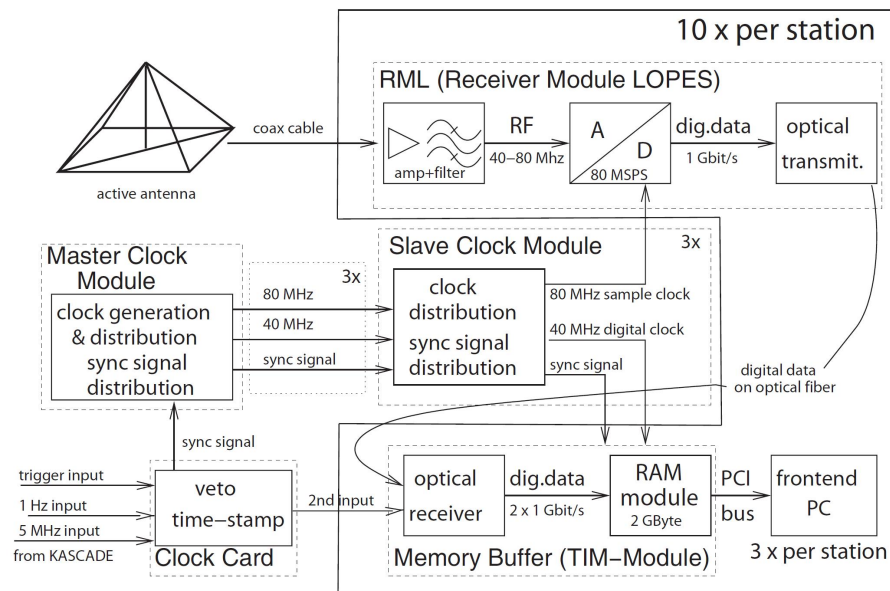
10 x per station

RML (Receiver Module LOPES)

active antenna

coax cable

amp+filter

RF

40–80 Mhz

A

D

80 MSPS

dig.data

1 Gbit/s

optical transmit.

Master Clock Module

clock generation & distribution sync signal distribution

3x

80 MHz

40 MHz

sync signal

Slave Clock Module

3x

clock distribution sync signal distribution

80 MHz sample clock

40 MHz digital clock

sync signal

digital data on optical fiber

sync signal

trigger input

1 Hz input

5 MHz input

from KASCADE

veto time–stamp

Clock Card

2nd input

optical receiver

dig.data

2 x 1 Gbit/s

RAM module

2 GByte

PCI bus

frontend PC

Memory Buffer (TIM–Module)

3 x per station